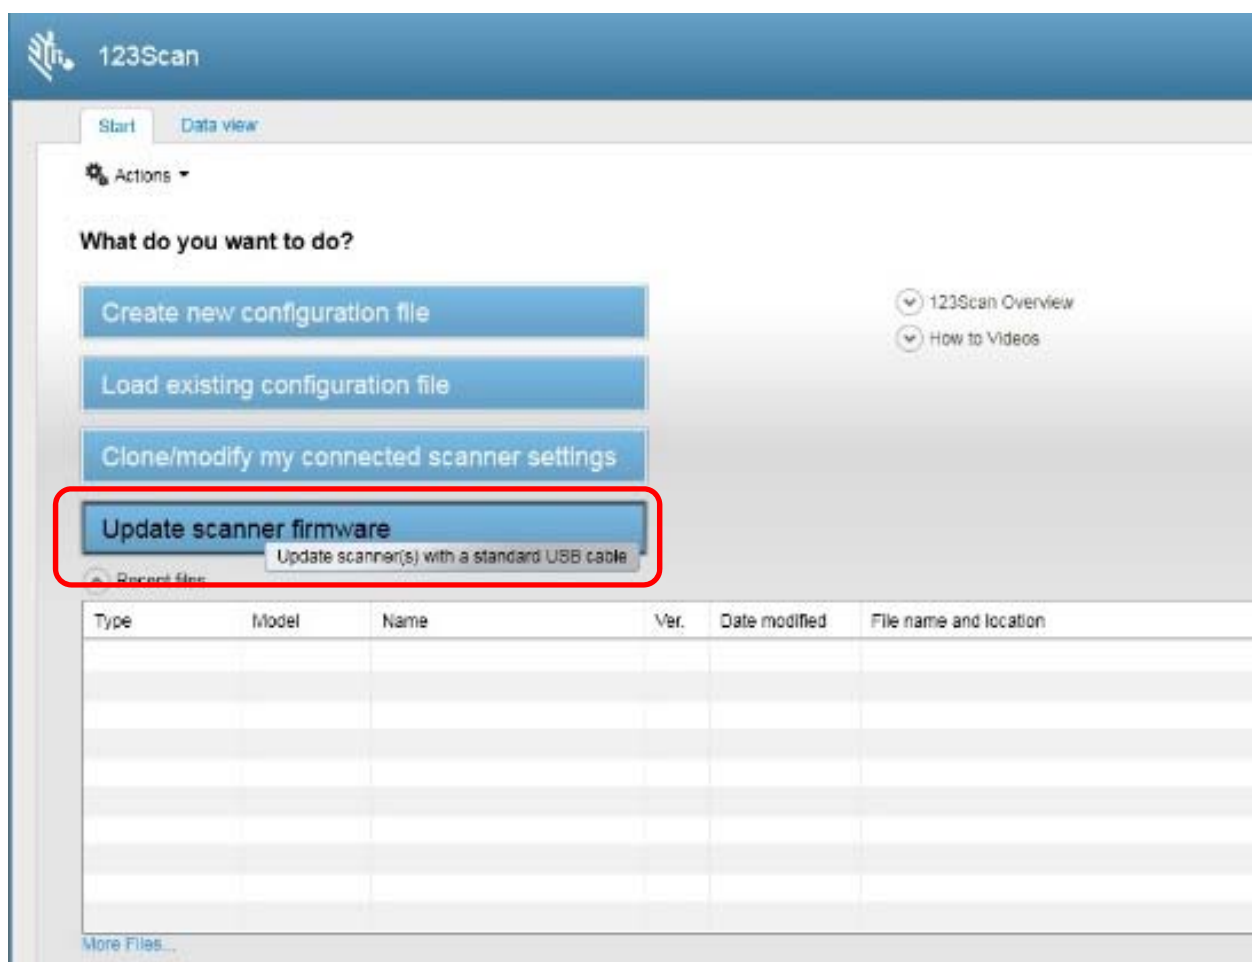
123Scan

Start Data view

Actions

What do you want to do?

Create new configuration file

Load existing configuration file

Clone/modify my connected scanner settings

Update scanner firmware

Update scanner(s) with a standard USB cable

Recent files

123Scan Overview

How to Videos

| Type | Model | Name | Ver. | Date modified | File name and location |
|---|---|---|---|---|---|
| | | | | | |

More Files...